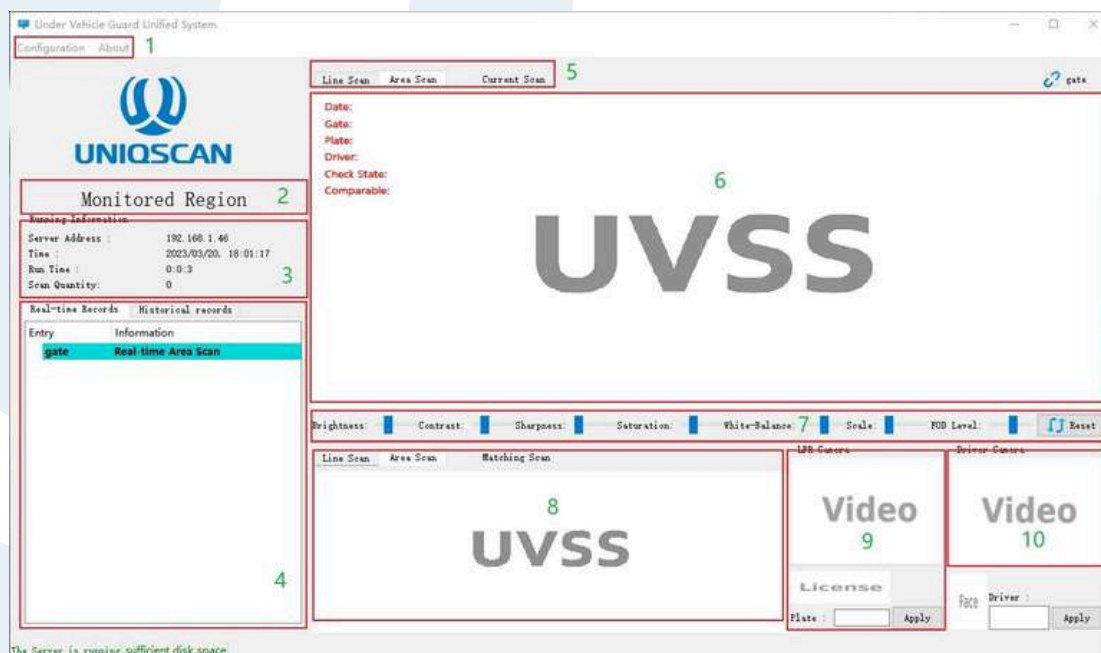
Under Vehicle Guard Unified System

Configuration About 1

UNIQSCAN

Monitored Region 2

Running Information

Server Address : 192.168.1.46
Time : 2023/03/20, 18:01:17
Run Time : 0:0:3
Scan Quantity: 0

3

Real-time Records Historical records

| Entry | Information |
|---|---|
| gate | Real-time Area Scan |

4

Line Scan Area Scan Current Scan 5

gate

Date:
Gate:
Plate:
Driver:
Check State:
Comparable:

6

UVSS

Brightness: Contrast: Sharpness: Saturation: White-Balance: 7 Scale: FOD Level: Reset

Line Scan Area Scan Matching Scan

8

UVSS

LPR Camera

Video

9

License

Plate : Apply

Driver Camera

Video

10

Face Driver : Apply

The Server is running sufficient disk space